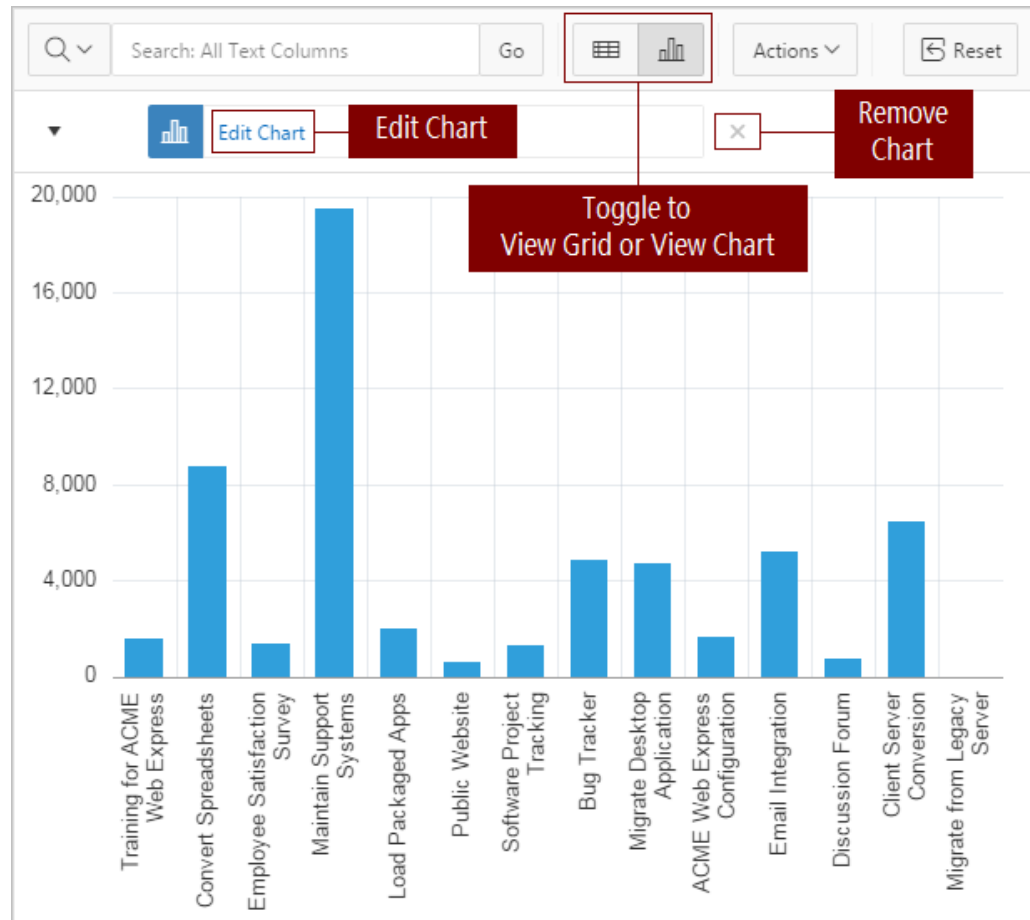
Search: All Text Columns

Go

Actions

Reset

Edit Chart

Edit Chart

Remove Chart

Toggle to View Grid or View Chart

20,000
16,000
12,000
8,000
4,000
0

Training for ACME Web Express
Convert Spreadsheets
Employee Satisfaction Survey
Maintain Support Systems
Load Packaged Apps
Public Website
Software Project Tracking
Bug Tracker
Migrate Desktop Application
ACME Web Express Configuration
Email Integration
Discussion Forum
Client Server Conversion
Migrate from Legacy Server